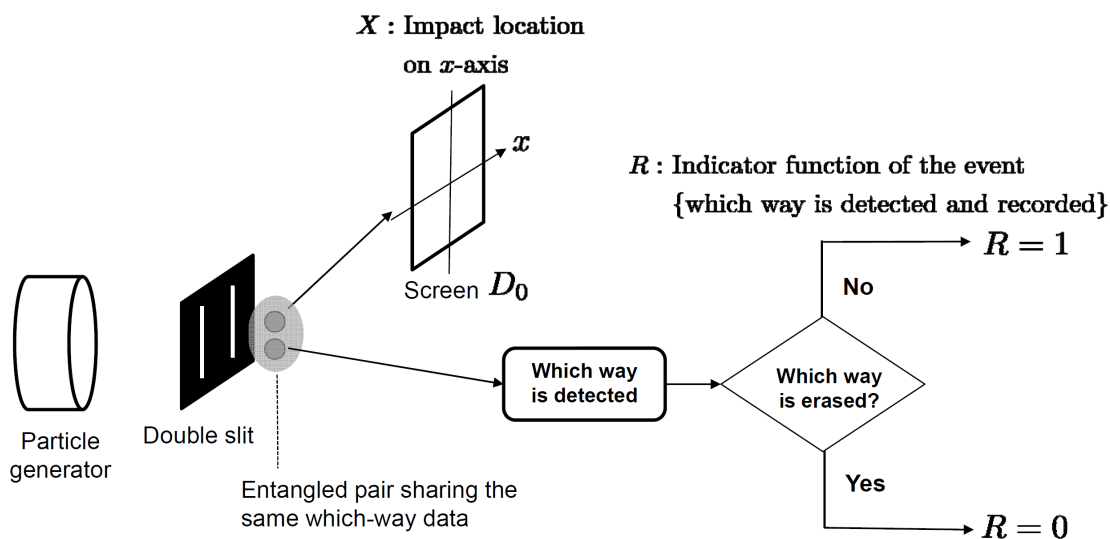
$X$ : Impact location on $x$-axis

$x$

Screen $D_0$

$R$ : Indicator function of the event {which way is detected and recorded}

$R = 1$

No

Which way is detected

Which way is erased?

Yes

$R = 0$

Particle generator

Double slit

Entangled pair sharing the same which-way data